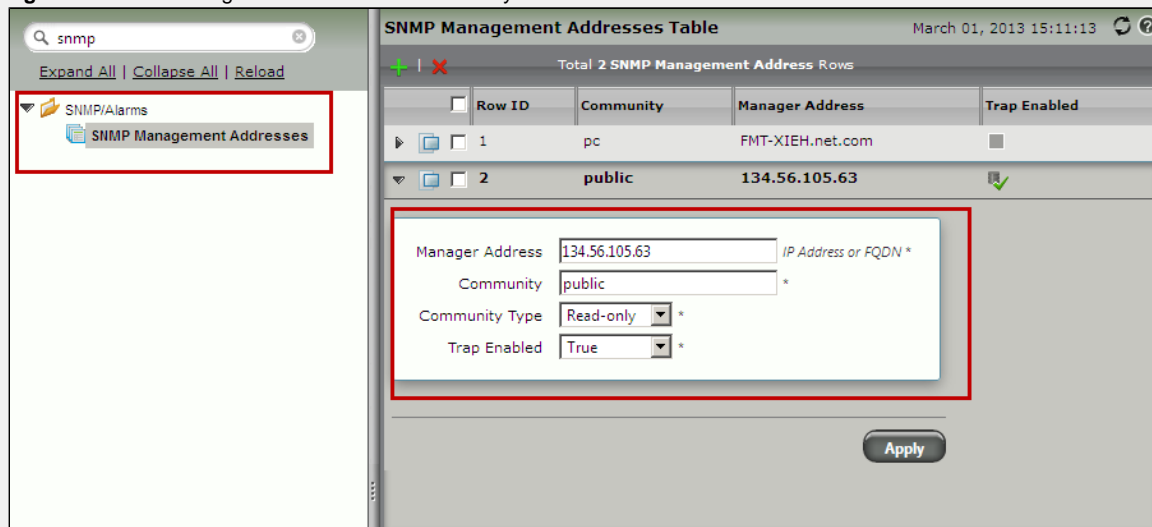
snmp

Expand All | Collapse All | Reload

SNMP/Alarms

SNMP Management Addresses

SNMP Management Addresses Table

March 01, 2013 15:11:13

Total 2 SNMP Management Address Rows

| | Row ID | Community | Manager Address | Trap Enabled |
|---|---|---|---|---|
| | 1 | pc | FMT-XIEH.net.com | |
| | 2 | public | 134.56.105.63 | |

Manager Address 134.56.105.63 IP Address or FQDN *

Community public *

Community Type Read-only *

Trap Enabled True *

Apply